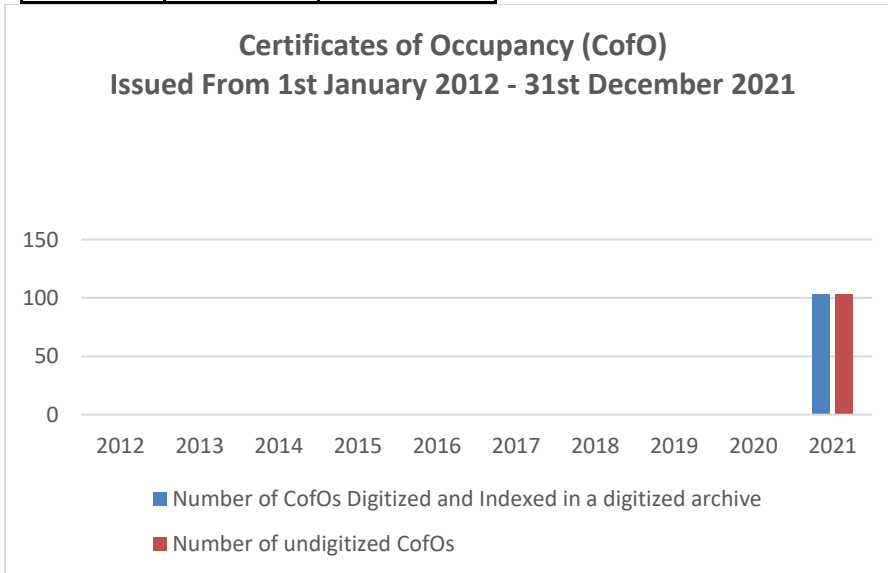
Certificates of Occupancy (CofO)
Issued From 1st January 2012 - 31st December 2021

150
100
50
0

2012 2013 2014 2015 2016 2017 2018 2019 2020 2021

Number of CofOs Digitized and Indexed in a digitized archive
Number of undigitized CofOs